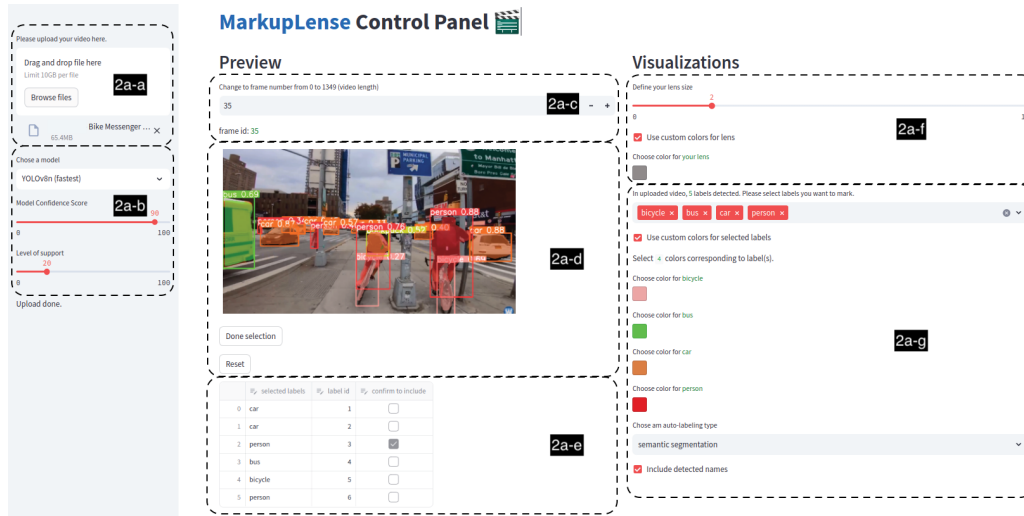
MarkupLense Control Panel 🎬

Please upload your video here.

Drag and drop file here
Limit 10GB per file

Browse files

2a-a

Bike Messenger ... ×
65.4MB

Chose a model

YOLOv8n (fastest)

2a-b

Model Confidence Score

90

0 100

Level of support

20

0 100

Upload done.

Preview

Change to frame number from 0 to 1349 (video length)

35

2a-c

− +

frame id: 35

bus 0.69
person 0.88
person 0.76
person
car 0.88

2a-d

Done selection

Reset

|   | selected labels | label id | confirm to include |
|---|---|---|---|
| 0 | car | 1 | ☐ |
| 1 | car | 2 | ☐ |
| 2 | person | 3 | ☑ |
| 3 | bus | 4 | ☐ |
| 4 | bicycle | 5 | ☐ |
| 5 | person | 6 | ☐ |

2a-e

Visualizations

Define your lens size

2

0 1

2a-f

Use custom colors for lens

Choose color for your lens

In uploaded video, 5 labels detected. Please select labels you want to mark.

bicycle × bus × car × person ×

Use custom colors for selected labels

Select 4 colors corresponding to label(s).

Choose color for bicycle

Choose color for bus

Choose color for car

Choose color for person

2a-g

Chose am auto-labeling type

semantic segmentation

Include detected names